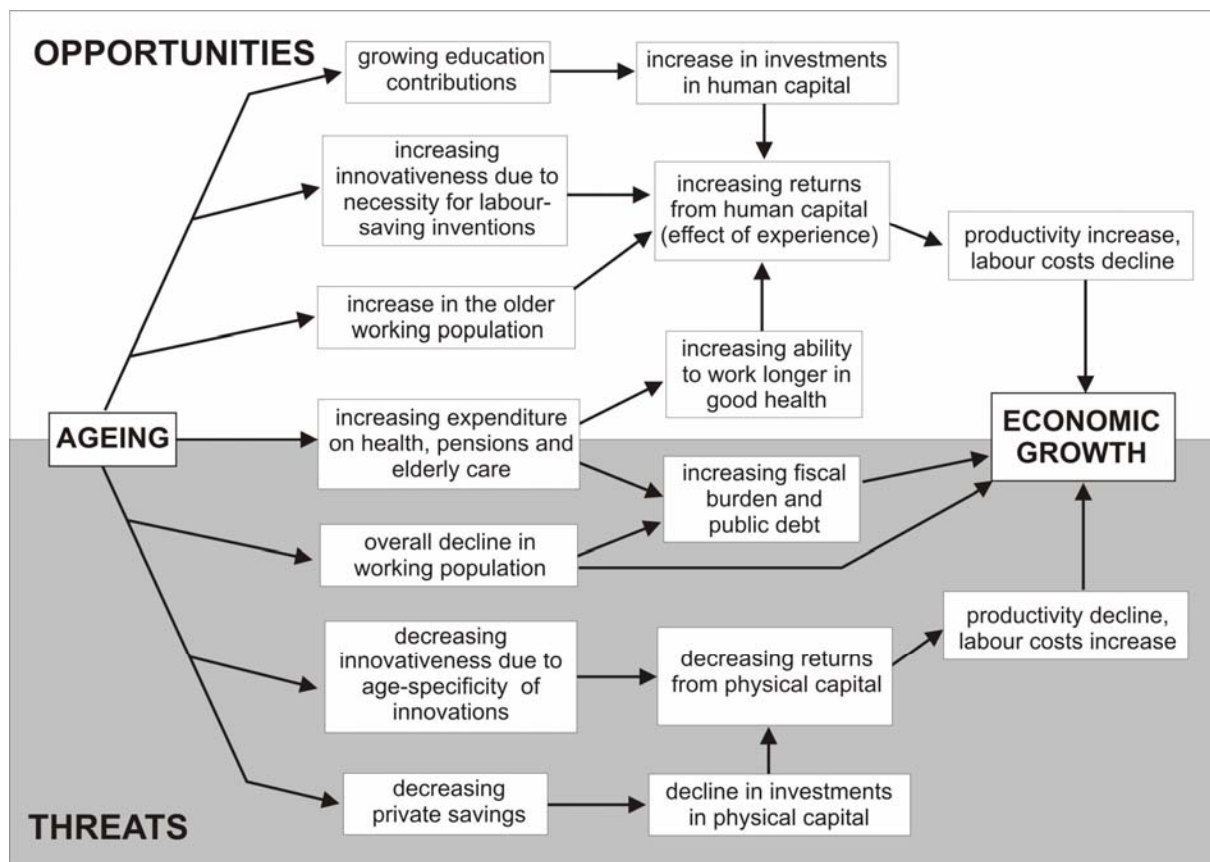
OPPORTUNITIES

growing education contributions

increase in investments in human capital

increasing innovativeness due to necessity for labour-saving inventions

increasing returns from human capital (effect of experience)

productivity increase, labour costs decline

increase in the older working population

increasing ability to work longer in good health

AGEING

increasing expenditure on health, pensions and elderly care

ECONOMIC GROWTH

increasing fiscal burden and public debt

overall decline in working population

productivity decline, labour costs increase

decreasing innovativeness due to age-specificity of innovations

decreasing returns from physical capital

decreasing private savings

decline in investments in physical capital

THREATS